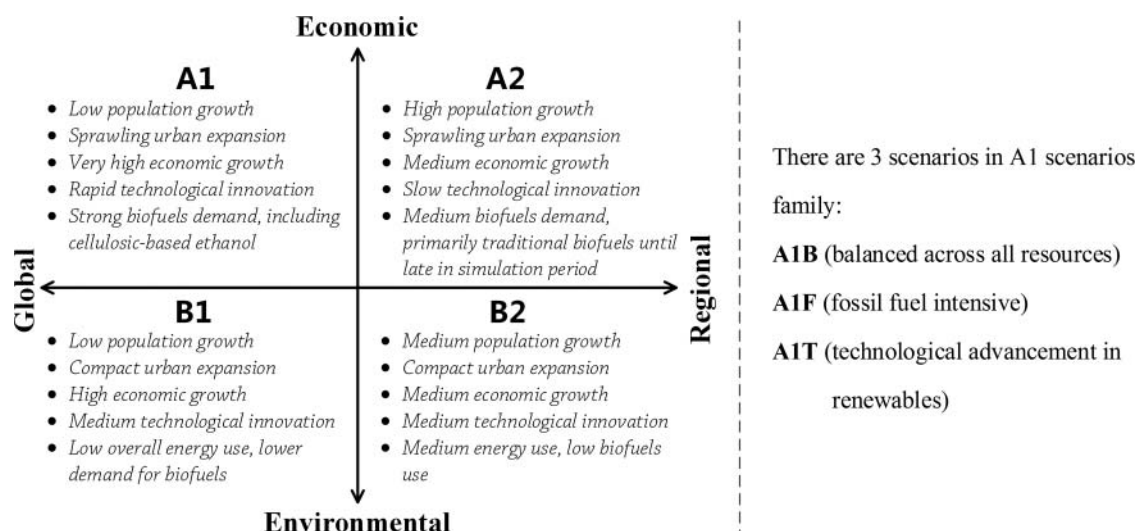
Economic

A1
- *Low population growth*
- *Sprawling urban expansion*
- *Very high economic growth*
- *Rapid technological innovation*
- *Strong biofuels demand, including cellulosic-based ethanol*

A2
- *High population growth*
- *Sprawling urban expansion*
- *Medium economic growth*
- *Slow technological innovation*
- *Medium biofuels demand, primarily traditional biofuels until late in simulation period*

Global

Regional

B1
- *Low population growth*
- *Compact urban expansion*
- *High economic growth*
- *Medium technological innovation*
- *Low overall energy use, lower demand for biofuels*

B2
- *Medium population growth*
- *Compact urban expansion*
- *Medium economic growth*
- *Medium technological innovation*
- *Medium energy use, low biofuels use*

Environmental

There are 3 scenarios in A1 scenarios family:

**A1B** (balanced across all resources)

**A1F** (fossil fuel intensive)

**A1T** (technological advancement in renewables)